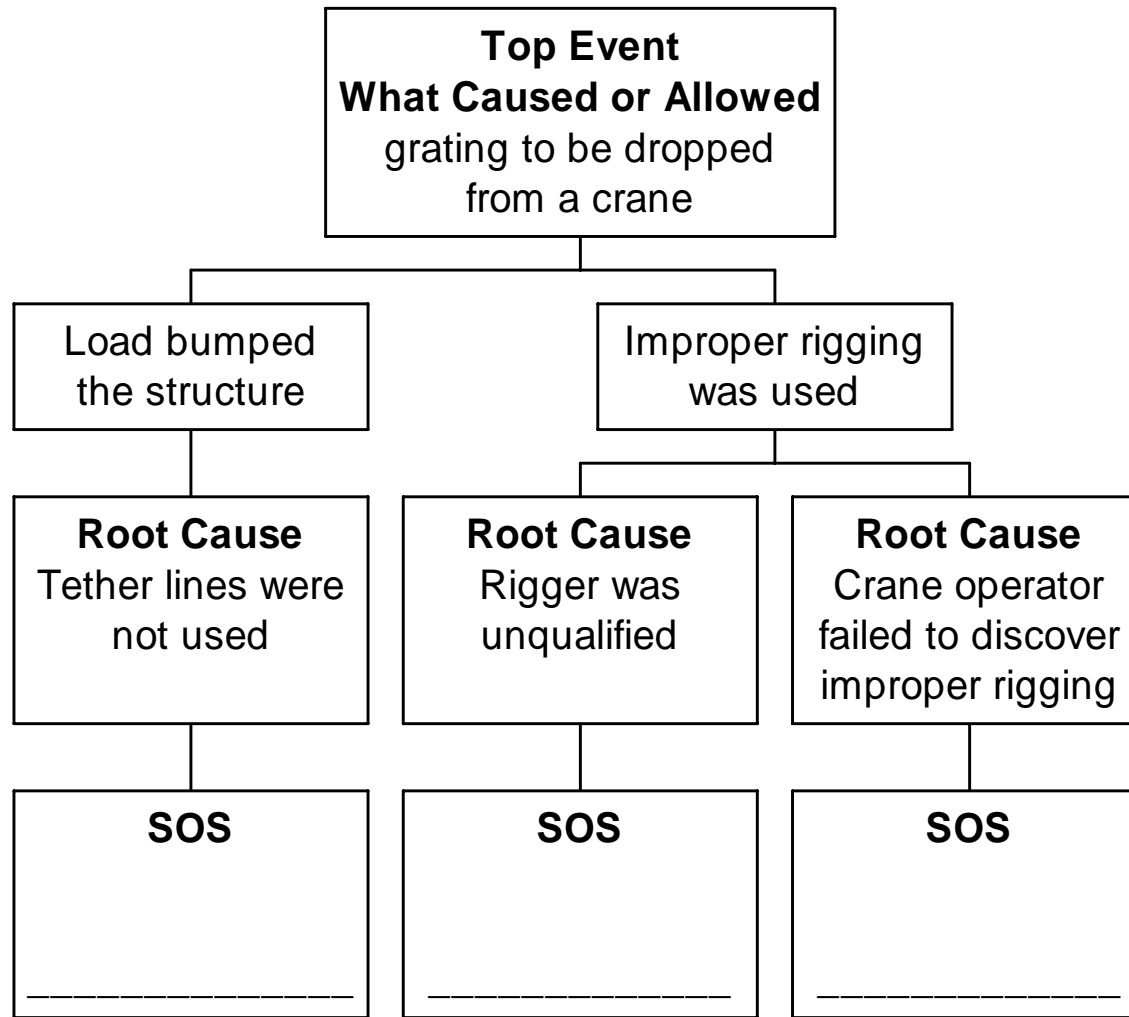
**Top Event**
**What Caused or Allowed**
grating to be dropped from a crane

Load bumped the structure

Improper rigging was used

**Root Cause**
Tether lines were not used

**Root Cause**
Rigger was unqualified

**Root Cause**
Crane operator failed to discover improper rigging

**SOS**
____________

**SOS**
____________

**SOS**
____________